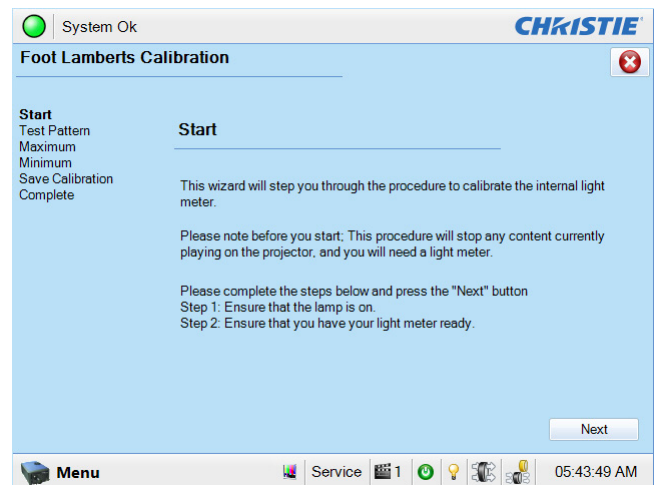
System Ok

CHRISTIE

Foot Lamberts Calibration

Start
Test Pattern
Maximum
Minimum
Save Calibration
Complete

Start

This wizard will step you through the procedure to calibrate the internal light meter.

Please note before you start; This procedure will stop any content currently playing on the projector, and you will need a light meter.

Please complete the steps below and press the "Next" button
Step 1: Ensure that the lamp is on.
Step 2: Ensure that you have your light meter ready.

Next

Menu

Service

1

05:43:49 AM